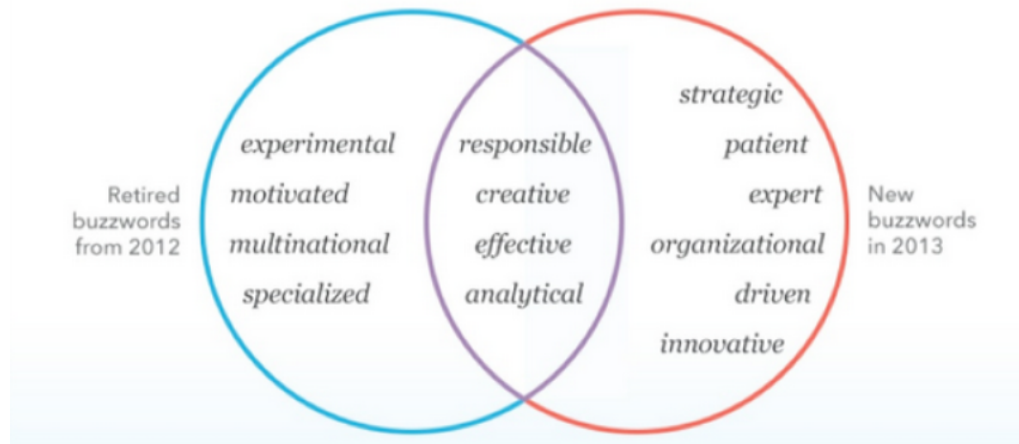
Retired buzzwords from 2012

experimental
motivated
multinational
specialized

responsible
creative
effective
analytical

strategic
patient
expert
organizational
driven
innovative

New buzzwords in 2013